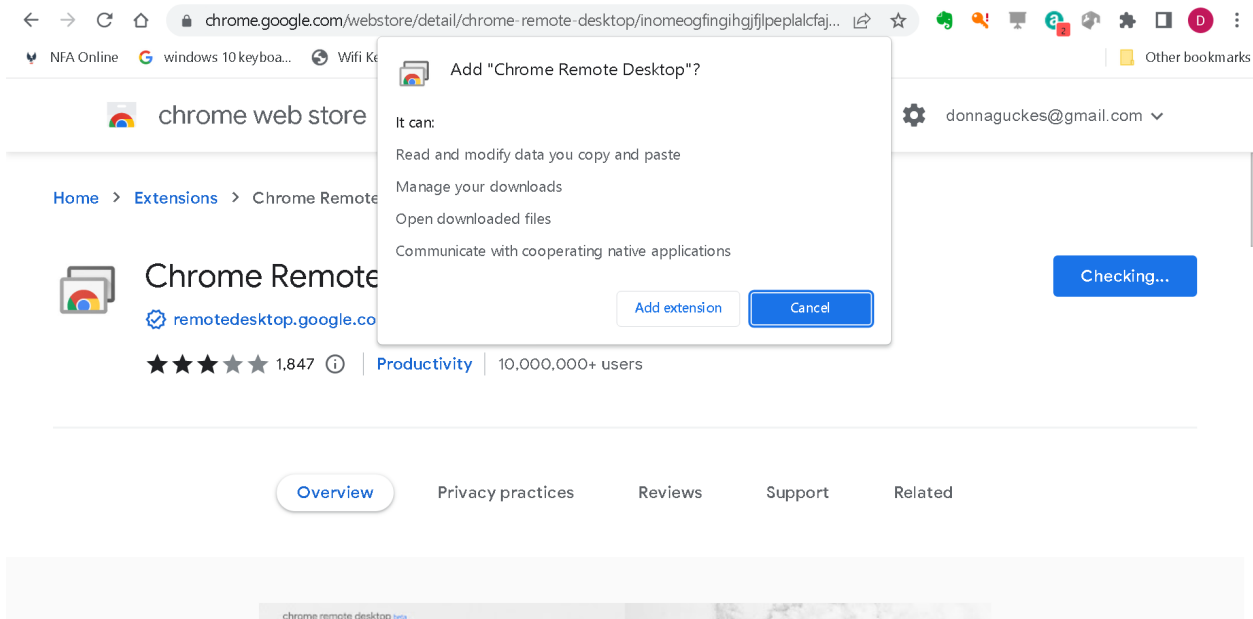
chrome.google.com/webstore/detail/chrome-remote-desktop/inomeogfingihgjfjlpeplalcfaj...

D

NFA Online windows 10 keyboa... Wifi Ke

Other bookmarks

chrome web store

donnaguckes@gmail.com

Home > Extensions > Chrome Remote

Chrome Remote

remotedesktop.google.co

1,847 | Productivity | 10,000,000+ users

Checking...

Add "Chrome Remote Desktop"?

It can:

Read and modify data you copy and paste

Manage your downloads

Open downloaded files

Communicate with cooperating native applications

Add extension Cancel

Overview Privacy practices Reviews Support Related

chrome remote desktop beta